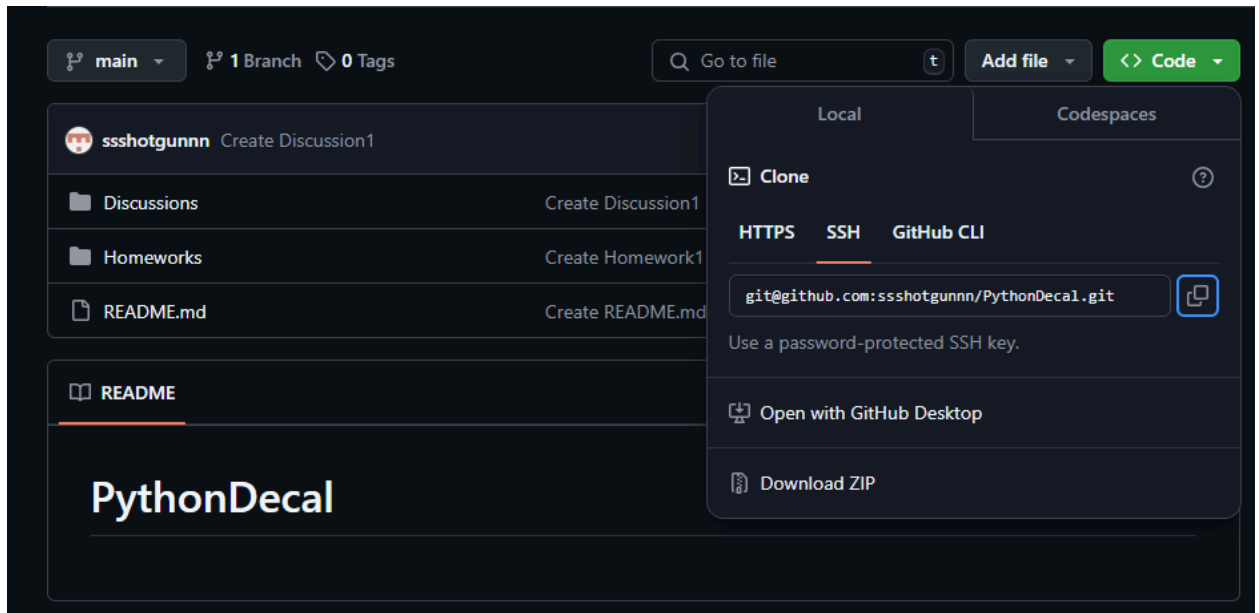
main

1 Branch 0 Tags

Go to file t

Add file

<> Code

ssshotgunnn Create Discussion1

Discussions Create Discussion1

Homeworks Create Homework1

README.md Create README.md

README

PythonDecal

Local

Codespaces

Clone

HTTPS SSH GitHub CLI

git@github.com:ssshotgunnn/PythonDecal.git

Use a password-protected SSH key.

Open with GitHub Desktop

Download ZIP